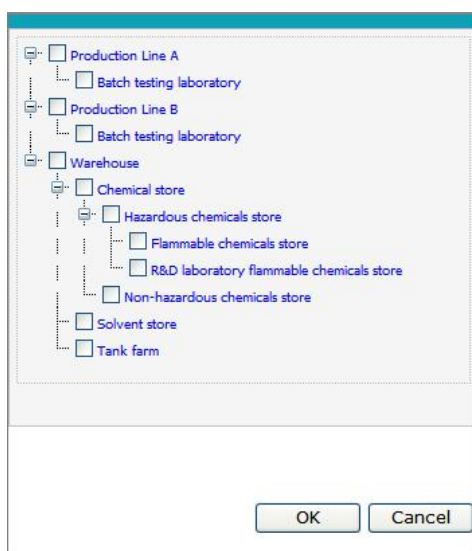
Production Line A
Batch testing laboratory
Production Line B
Batch testing laboratory
Warehouse
Chemical store
Hazardous chemicals store
Flammable chemicals store
R&D laboratory flammable chemicals store
Non-hazardous chemicals store
Solvent store
Tank farm

OK
Cancel